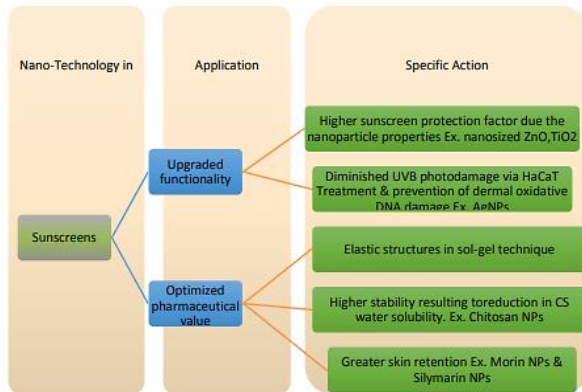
Nano-Technology in

Application

Specific Action

Sunscreens

Upgraded functionality

Optimized pharmaceutical value

Higher sunscreen protection factor due the nanoparticle properties Ex. nanosized ZnO,TiO2

Diminished UVB photodamage via HaCaT Treatment & prevention of dermal oxidative DNA damage Ex. AgNPs

Elastic structures in sol-gel technique

Higher stability resulting toreduction in CS water solubility. Ex. Chitosan NPs

Greater skin retention Ex. Morin NPs & Silymarin NPs